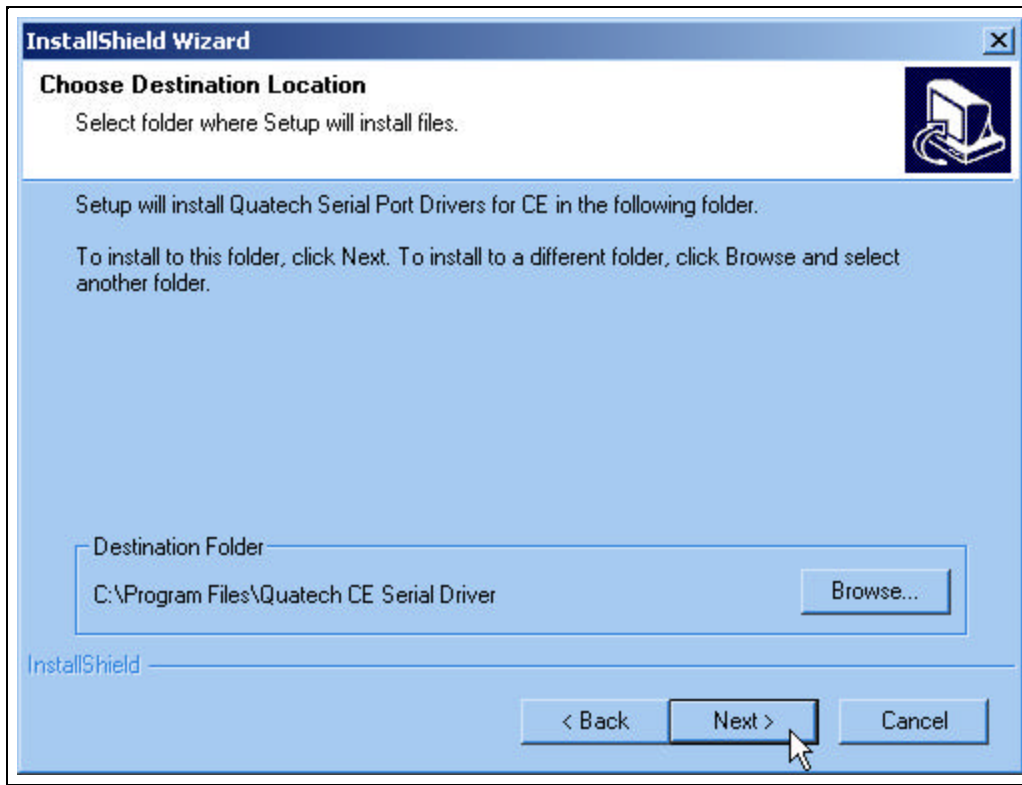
InstallShield Wizard

Choose Destination Location
Select folder where Setup will install files.

Setup will install Quatech Serial Port Drivers for CE in the following folder.

To install to this folder, click Next. To install to a different folder, click Browse and select another folder.

Destination Folder
C:\Program Files\Quatech CE Serial Driver
Browse...

InstallShield

< Back
Next >
Cancel